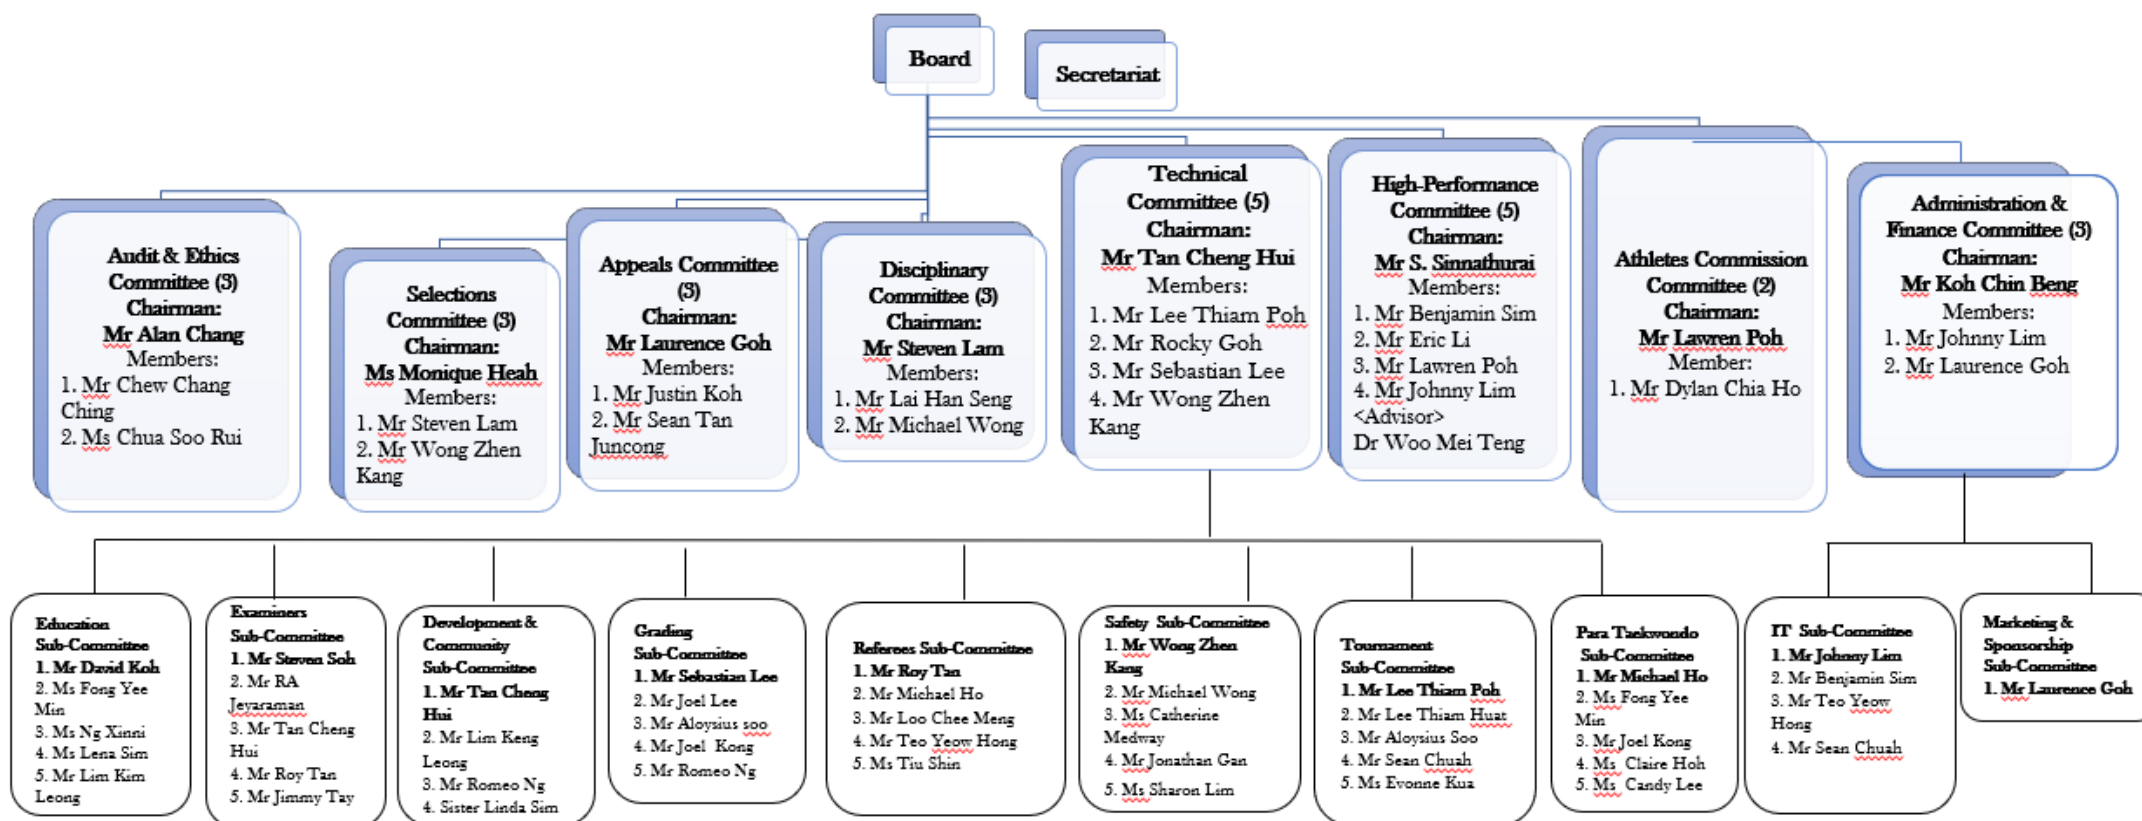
Board

Secretariat

Audit & Ethics Committee (3)
Chairman:
Mr Alan Chang
Members:
1. Mr Chew Chang Ching
2. Ms Chua Soo Rui

Selections Committee (3)
Chairman:
Ms Monique Heah
Members:
1. Mr Steven Lam
2. Mr Wong Zhen Kang

Appeals Committee (3)
Chairman:
Mr Laurence Goh
Members:
1. Mr Justin Koh
2. Mr Sean Tan Juncong

Disciplinary Committee (3)
Chairman:
Mr Steven Lam
Members:
1. Mr Lai Han Seng
2. Mr Michael Wong

Technical Committee (5)
Chairman:
Mr Tan Cheng Hui
Members:
1. Mr Lee Thiam Poh
2. Mr Rocky Goh
3. Mr Sebastian Lee
4. Mr Wong Zhen Kang

High-Performance Committee (5)
Chairman:
Mr S. Sinnathurai
Members:
1. Mr Benjamin Sim
2. Mr Eric Li
3. Mr Lawren Poh
4. Mr Johnny Lim
<Advisor>
Dr Woo Mei Teng

Athletes Commission Committee (2)
Chairman:
Mr Lawren Poh
Member:
1. Mr Dylan Chia Ho

Administration & Finance Committee (3)
Chairman:
Mr Koh Chin Beng
Members:
1. Mr Johnny Lim
2. Mr Laurence Goh

Education Sub-Committee
1. Mr David Koh
2. Ms Fong Yee Min
3. Ms Ng Xinni
4. Ms Lena Sim
5. Mr Lim Kim Leong

Examiners Sub-Committee
1. Mr Steven Soh
2. Mr RA Jeyaraman
3. Mr Tan Cheng Hui
4. Mr Roy Tan
5. Mr Jimmy Tay

Development & Community Sub-Committee
1. Mr Tan Cheng Hui
2. Mr Lim Keng Leong
3. Mr Romeo Ng
4. Sister Linda Sim

Grading Sub-Committee
1. Mr Sebastian Lee
2. Mr Joel Lee
3. Mr Aloysius soo
4. Mr Joel Kong
5. Mr Romeo Ng

Referees Sub-Committee
1. Mr Roy Tan
2. Mr Michael Ho
3. Mr Loo Chee Meng
4. Mr Teo Yeow Hong
5. Ms Tiu Shin

Safety Sub-Committee
1. Mr Wong Zhen Kang
2. Mr Michael Wong
3. Ms Catherine Medway
4. Mr Jonathan Gan
5. Ms Sharon Lim

Tournament Sub-Committee
1. Mr Lee Thiam Poh
2. Mr Lee Thiam Huat
3. Mr Aloysius Soo
4. Mr Sean Chuah
5. Ms Evonne Kua

Para Taekwondo Sub-Committee
1. Mr Michael Ho
2. Ms Fong Yee Min
3. Mr Joel Kong
4. Ms Claire Hoh
5. Ms Candy Lee

IT Sub-Committee
1. Mr Johnny Lim
2. Mr Benjamin Sim
3. Mr Teo Yeow Hong
4. Mr Sean Chuah

Marketing & Sponsorship Sub-Committee
1. Mr Laurence Goh